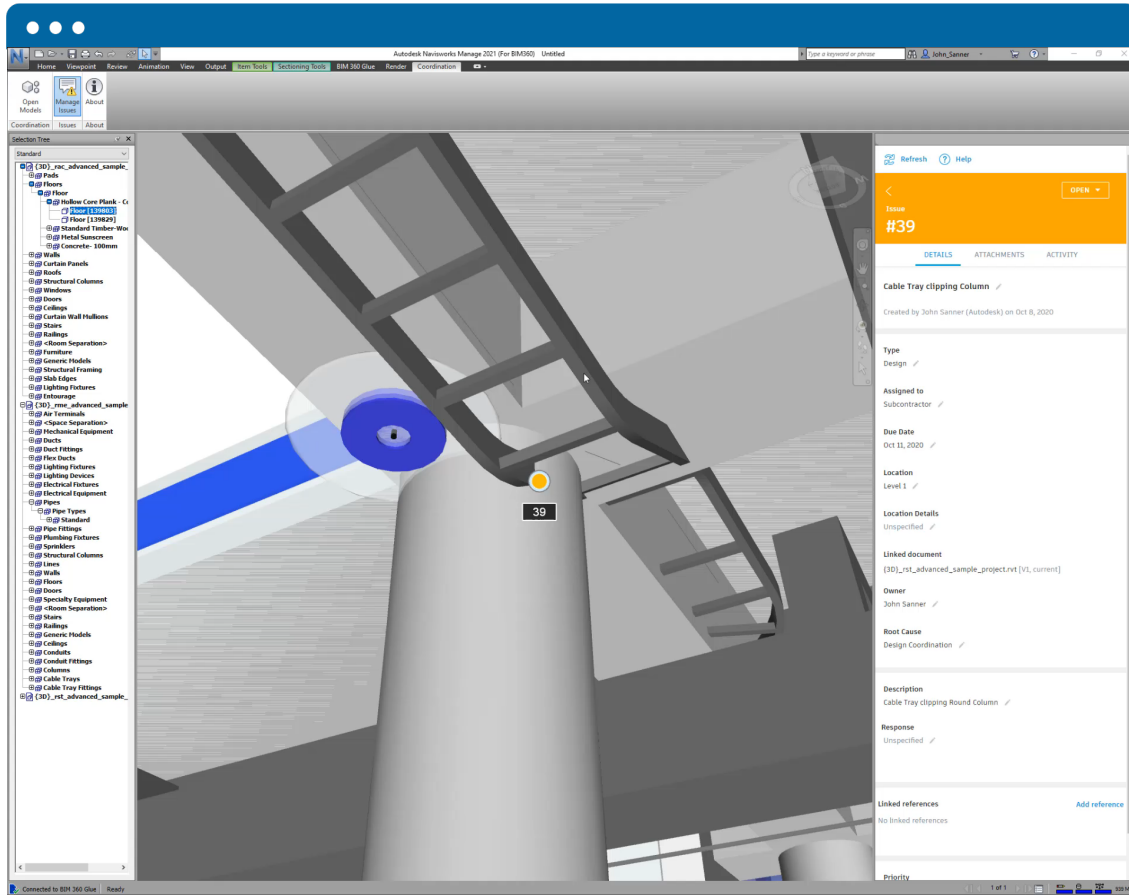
Autodesk Navisworks Manage 2021 (For BIM360) Untitled

Type a keyword or phrase

John_Sanner

Home Viewpoint Review Animation View Output Item Tools Sectioning Tools BIM 360 Glue Render Coordination

Open Models

Manage Issues

About

Coordination Issues About

Selection Tree

Standard

{3D}_rac_advanced_sample_
Pads
Floors
Floor
Hollow Core Plank - C
Floor [139803]
Floor [139829]
Standard Timber-Wo
Metal Sunscreen
Concrete- 100mm
Walls
Curtain Panels
Roofs
Structural Columns
Windows
Doors
Ceilings
Curtain Wall Mullions
Stairs
Railings
<Room Separation>
Furniture
Generic Models
Structural Framing
Slab Edges
Lighting Fixtures
Entourage
{3D}_rme_advanced_sample
Air Terminals
<Space Separation>
Mechanical Equipment
Ducts
Duct Fittings
Flex Ducts
Lighting Fixtures
Lighting Devices
Electrical Fixtures
Electrical Equipment
Pipes
Pipe Types
Standard
Pipe Fittings
Plumbing Fixtures
Sprinklers
Structural Columns
Lines
Walls
Floors
Doors
Specialty Equipment
<Room Separation>
Stairs
Railings
Generic Models
Ceilings
Conduits
Conduit Fittings
Columns
Cable Trays
Cable Tray Fittings
{3D}_rst_advanced_sample_

39

Refresh Help

OPEN

Issue
#39

DETAILS ATTACHMENTS ACTIVITY

Cable Tray clipping Column

Created by John Sanner (Autodesk) on Oct 8, 2020

Type
Design

Assigned to
Subcontractor

Due Date
Oct 11, 2020

Location
Level 1

Location Details
Unspecified

Linked document
{3D}_rst_advanced_sample_project.rvt [V1, current]

Owner
John Sanner

Root Cause
Design Coordination

Description
Cable Tray clipping Round Column

Response
Unspecified

Linked references
Add reference
No linked references

Priority

Connected to BIM 360 Glue Ready

1 of 1